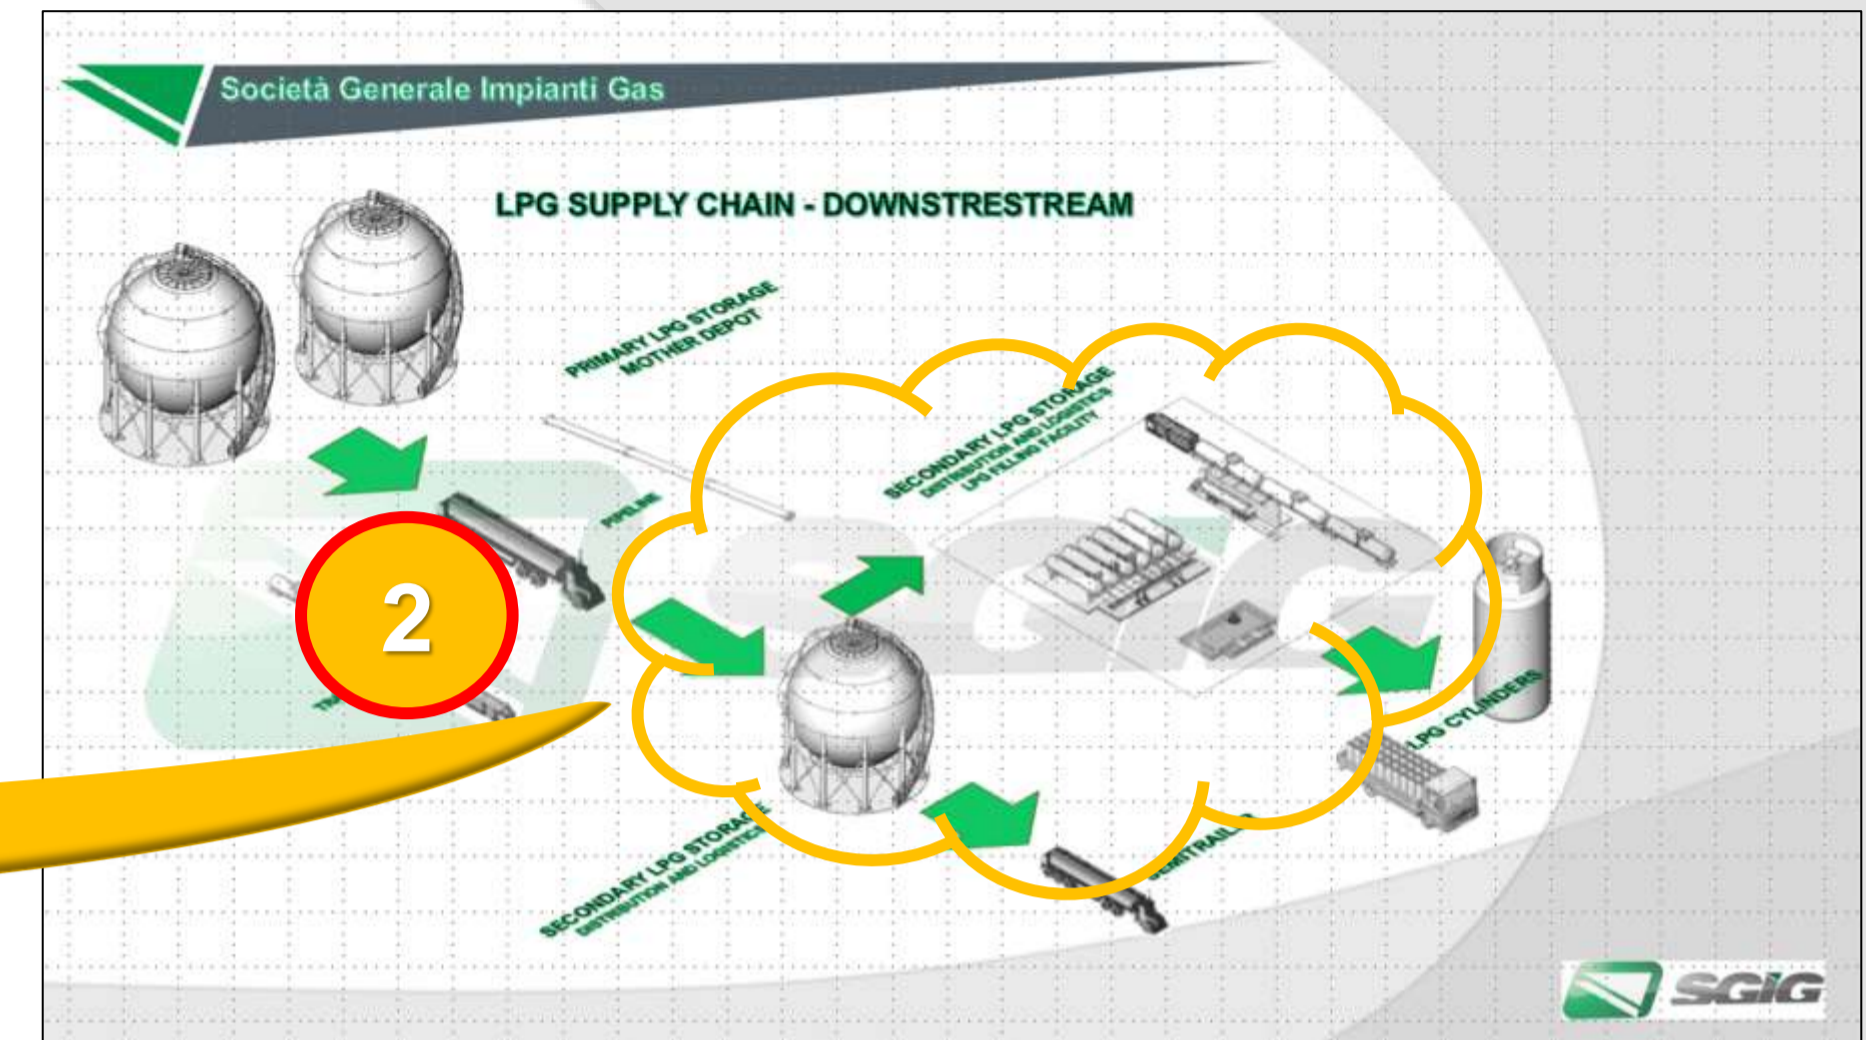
Società Generale Impianti Gas

LPG SUPPLY CHAIN - DOWNSTRESTREAM

PRIMARY LPG STORAGE
MOTHER DEPOT

PIPELINE

SECONDARY LPG STORAGE
DISTRIBUTION AND LOGISTICS
LPG FILLING FACILITY

2

TR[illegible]

LPG CYLINDERS

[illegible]TRAIL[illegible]

SECONDARY LPG STORAGE
DISTRIBUTION AND LOGISTICS

SGIG